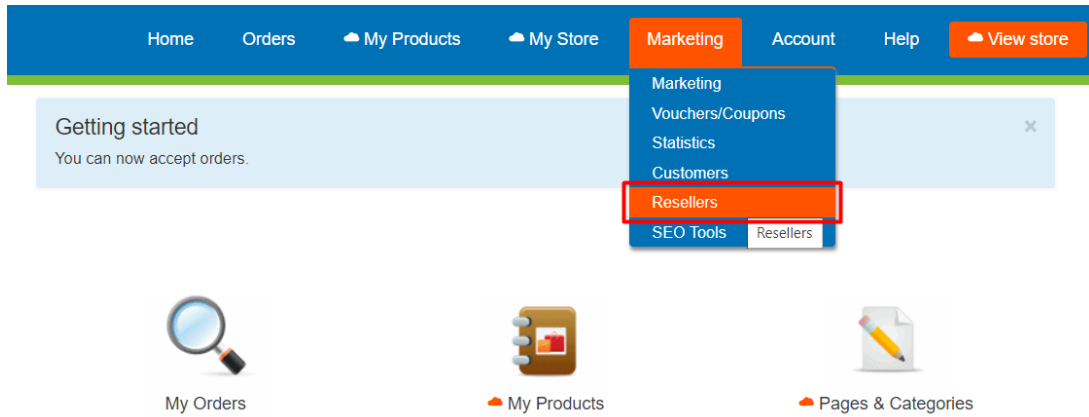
Home Orders My Products My Store Marketing Account Help View store

Marketing
Vouchers/Coupons
Statistics
Customers
Resellers
SEO Tools Resellers

Getting started
You can now accept orders.

×

My Orders

My Products

Pages & Categories